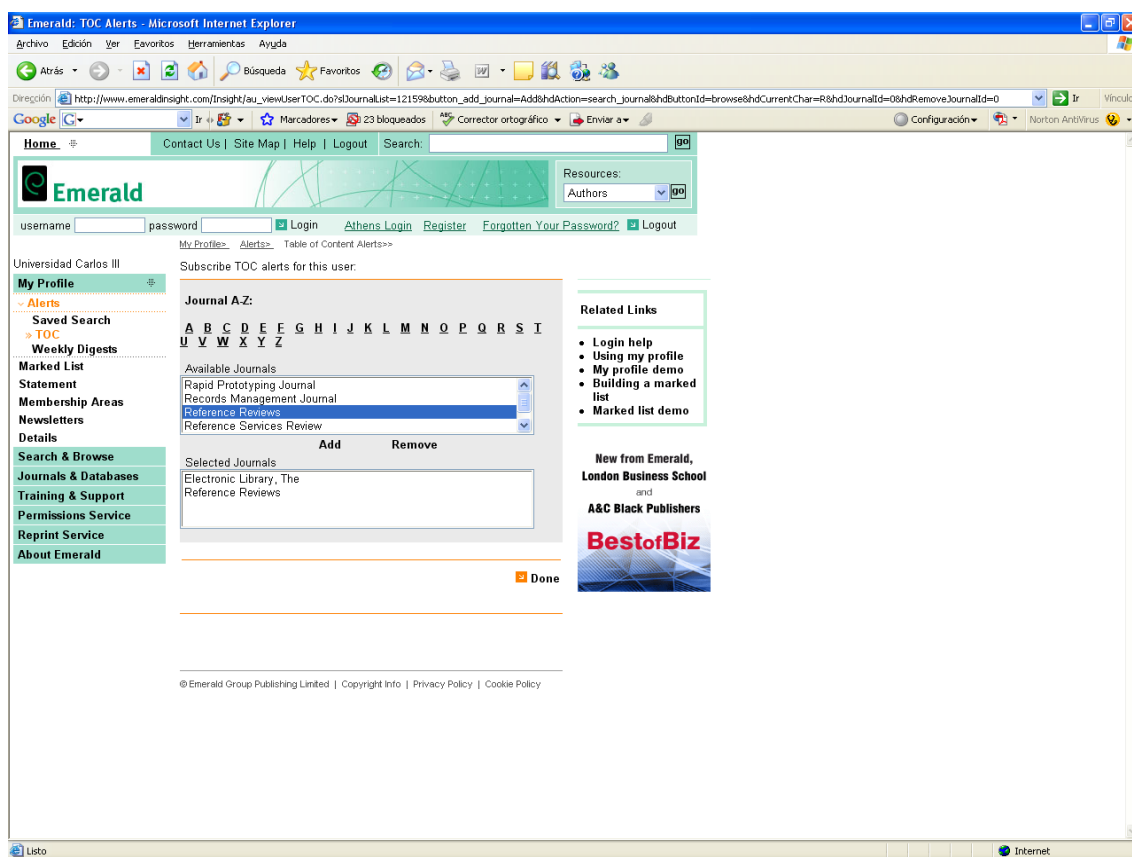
Emerald: TOC Alerts - Microsoft Internet Explorer

Archivo Edición Ver Favoritos Herramientas Ayuda

Atrás Búsqueda Favoritos

Dirección http://www.emeraldinsight.com/Insight/au_viewUserTOC.do?slJournalList=12159&button_add_journal=Add&hdAction=search_journal&hdButtonId=browse&hdCurrentChar=R&hdJournalId=0&hdRemoveJournalId=0 Ir Vínculo

Google Ir Marcadores 23 bloqueados Corrector ortográfico Enviar a Configuración Norton AntiVirus

Home Contact Us | Site Map | Help | Logout Search: go

Emerald

Resources: Authors go

username password Login Athens Login Register Forgotten Your Password? Logout

My Profile> Alerts> Table of Content Alerts>>

Universidad Carlos III

Subscribe TOC alerts for this user:

My Profile
Alerts
Saved Search
» TOC
Weekly Digests
Marked List
Statement
Membership Areas
Newsletters
Details
Search & Browse
Journals & Databases
Training & Support
Permissions Service
Reprint Service
About Emerald

Journal A-Z:

A B C D E F G H I J K L M N O P Q R S T U V W X Y Z

Available Journals
Rapid Prototyping Journal
Records Management Journal
Reference Reviews
Reference Services Review

Add Remove

Selected Journals
Electronic Library, The
Reference Reviews

Done

Related Links
• Login help
• Using my profile
• My profile demo
• Building a marked list
• Marked list demo

New from Emerald, London Business School and A&C Black Publishers

BestofBiz

© Emerald Group Publishing Limited | Copyright Info | Privacy Policy | Cookie Policy

Listo Internet